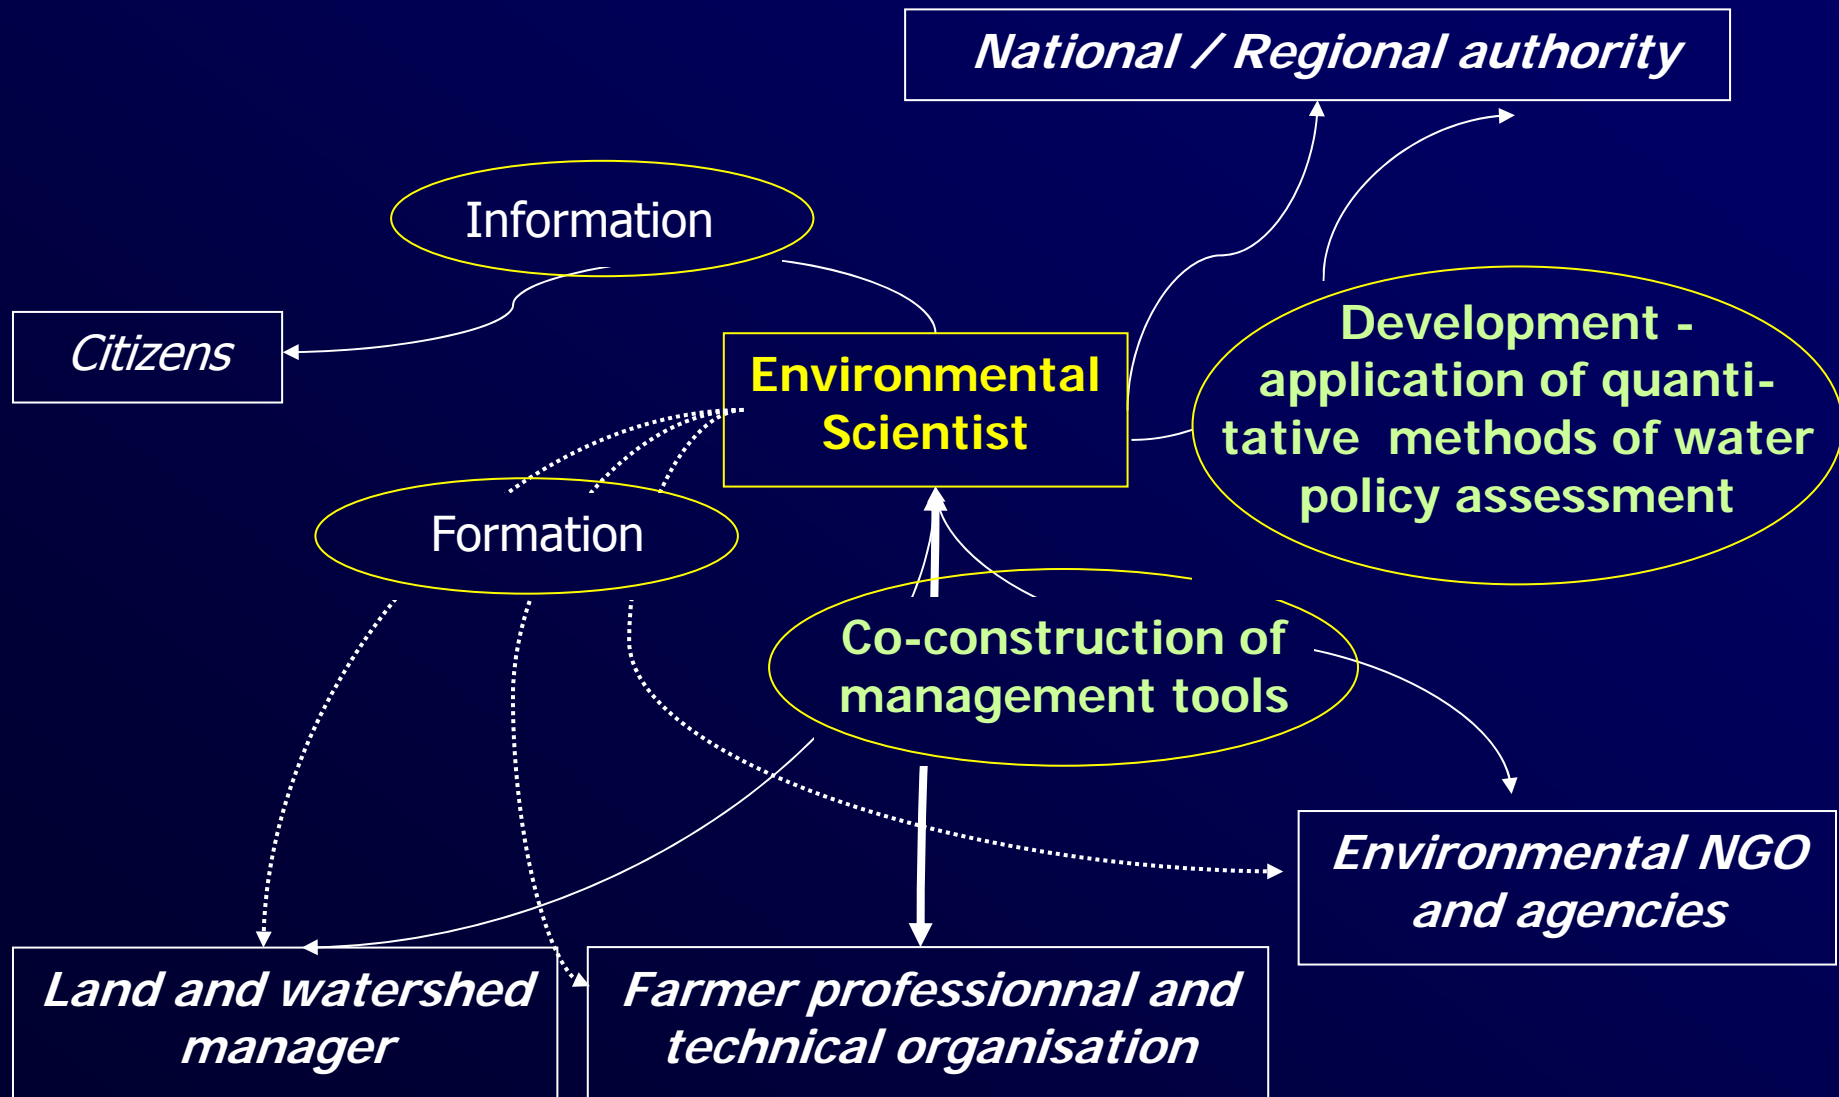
National / Regional authority

Information

Citizens

Environmental Scientist

Development - application of quantitative methods of water policy assessment

Formation

Co-construction of management tools

Environmental NGO and agencies

Land and watershed manager

Farmer professionnal and technical organisation